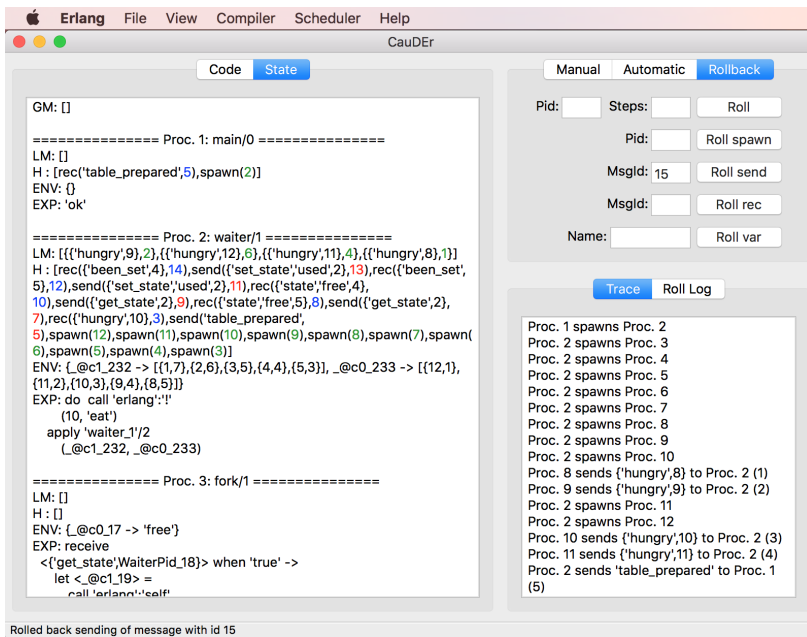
Erlang File View Compiler Scheduler Help

CauDEr

Code State

GM: []

=============== Proc. 1: main/0 ===============
LM: []
H : [rec('table_prepared',5),spawn(2)]
ENV: {}
EXP: 'ok'

=============== Proc. 2: waiter/1 ===============
LM: [{{'hungry',9},2},{{'hungry',12},6},{{'hungry',11},4},{{'hungry',8},1}]
H : [rec({'been_set',4},14),send({'set_state','used'},2},13),rec({'been_set',5},12),send({'set_state','used'},2},11),rec({'state','free'},4},10),send({'get_state',2},9),rec({'state','free'},5},8),send({'get_state',2},7),rec({'hungry',10},3),send('table_prepared',5),spawn(12),spawn(11),spawn(10),spawn(9),spawn(8),spawn(7),spawn(6),spawn(5),spawn(4),spawn(3)]
ENV: {_@c1_232 -> [{1,7},{2,6},{3,5},{4,4},{5,3}], _@c0_233 -> [{12,1},{11,2},{10,3},{9,4},{8,5}]}
EXP: do call 'erlang':'!'
(10, 'eat')
apply 'waiter_1'/2
(_@c1_232, _@c0_233)

=============== Proc. 3: fork/1 ===============
LM: []
H : []
ENV: {_@c0_17 -> 'free'}
EXP: receive
<{'get_state',WaiterPid_18}> when 'true' ->
let <_@c1_19> =
call 'erlang':'self'

Manual Automatic Rollback

Pid: Steps: Roll
Pid: Roll spawn
MsgId: 15 Roll send
MsgId: Roll rec
Name: Roll var

Trace Roll Log

Proc. 1 spawns Proc. 2
Proc. 2 spawns Proc. 3
Proc. 2 spawns Proc. 4
Proc. 2 spawns Proc. 5
Proc. 2 spawns Proc. 6
Proc. 2 spawns Proc. 7
Proc. 2 spawns Proc. 8
Proc. 2 spawns Proc. 9
Proc. 2 spawns Proc. 10
Proc. 8 sends {'hungry',8} to Proc. 2 (1)
Proc. 9 sends {'hungry',9} to Proc. 2 (2)
Proc. 2 spawns Proc. 11
Proc. 2 spawns Proc. 12
Proc. 10 sends {'hungry',10} to Proc. 2 (3)
Proc. 11 sends {'hungry',11} to Proc. 2 (4)
Proc. 2 sends 'table_prepared' to Proc. 1 (5)

Rolled back sending of message with id 15